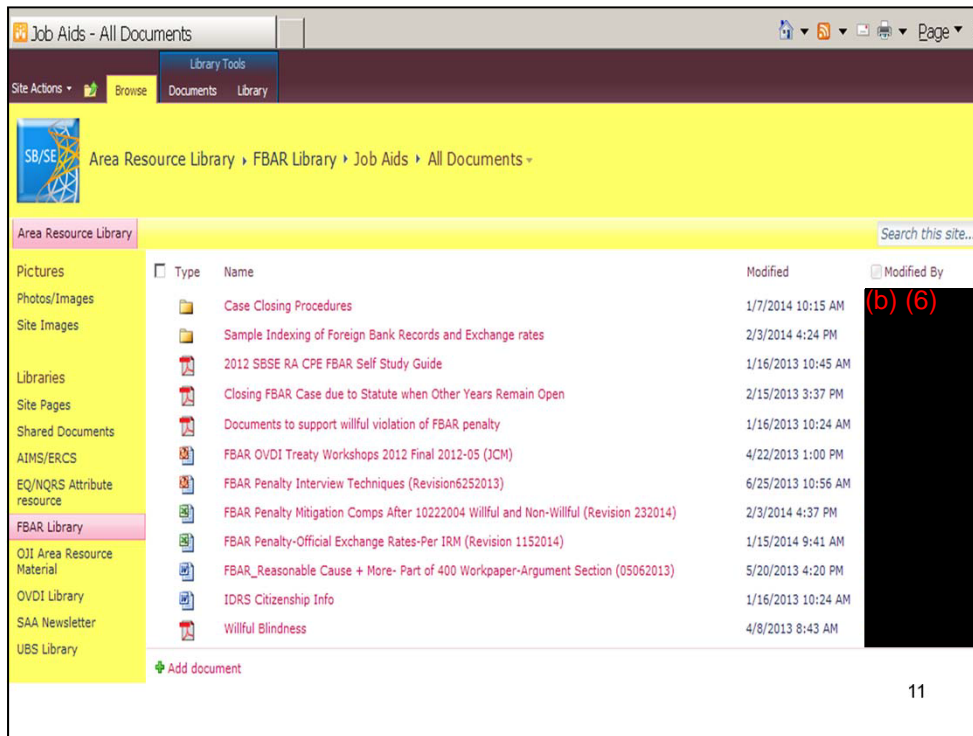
Job Aids - All Documents

Page

Library Tools

Site Actions Browse Documents Library

SB/SE

Area Resource Library ▸ FBAR Library ▸ Job Aids ▸ All Documents

Area Resource Library

Search this site...

Pictures
Photos/Images
Site Images

Libraries
Site Pages
Shared Documents
AIMS/ERCS
EQ/NQRS Attribute resource
FBAR Library
OJI Area Resource Material
OVDI Library
SAA Newsletter
UBS Library

| Type | Name | Modified | Modified By |
|---|---|---|---|
| | Case Closing Procedures | 1/7/2014 10:15 AM | (b) (6) |
| | Sample Indexing of Foreign Bank Records and Exchange rates | 2/3/2014 4:24 PM | |
| | 2012 SBSE RA CPE FBAR Self Study Guide | 1/16/2013 10:45 AM | |
| | Closing FBAR Case due to Statute when Other Years Remain Open | 2/15/2013 3:37 PM | |
| | Documents to support willful violation of FBAR penalty | 1/16/2013 10:24 AM | |
| | FBAR OVDI Treaty Workshops 2012 Final 2012-05 (JCM) | 4/22/2013 1:00 PM | |
| | FBAR Penalty Interview Techniques (Revision6252013) | 6/25/2013 10:56 AM | |
| | FBAR Penalty Mitigation Comps After 10222004 Willful and Non-Willful (Revision 232014) | 2/3/2014 4:37 PM | |
| | FBAR Penalty-Official Exchange Rates-Per IRM (Revision 1152014) | 1/15/2014 9:41 AM | |
| | FBAR_Reasonable Cause + More- Part of 400 Workpaper-Argument Section (05062013) | 5/20/2013 4:20 PM | |
| | IDRS Citizenship Info | 1/16/2013 10:24 AM | |
| | Willful Blindness | 4/8/2013 8:43 AM | |

Add document

11